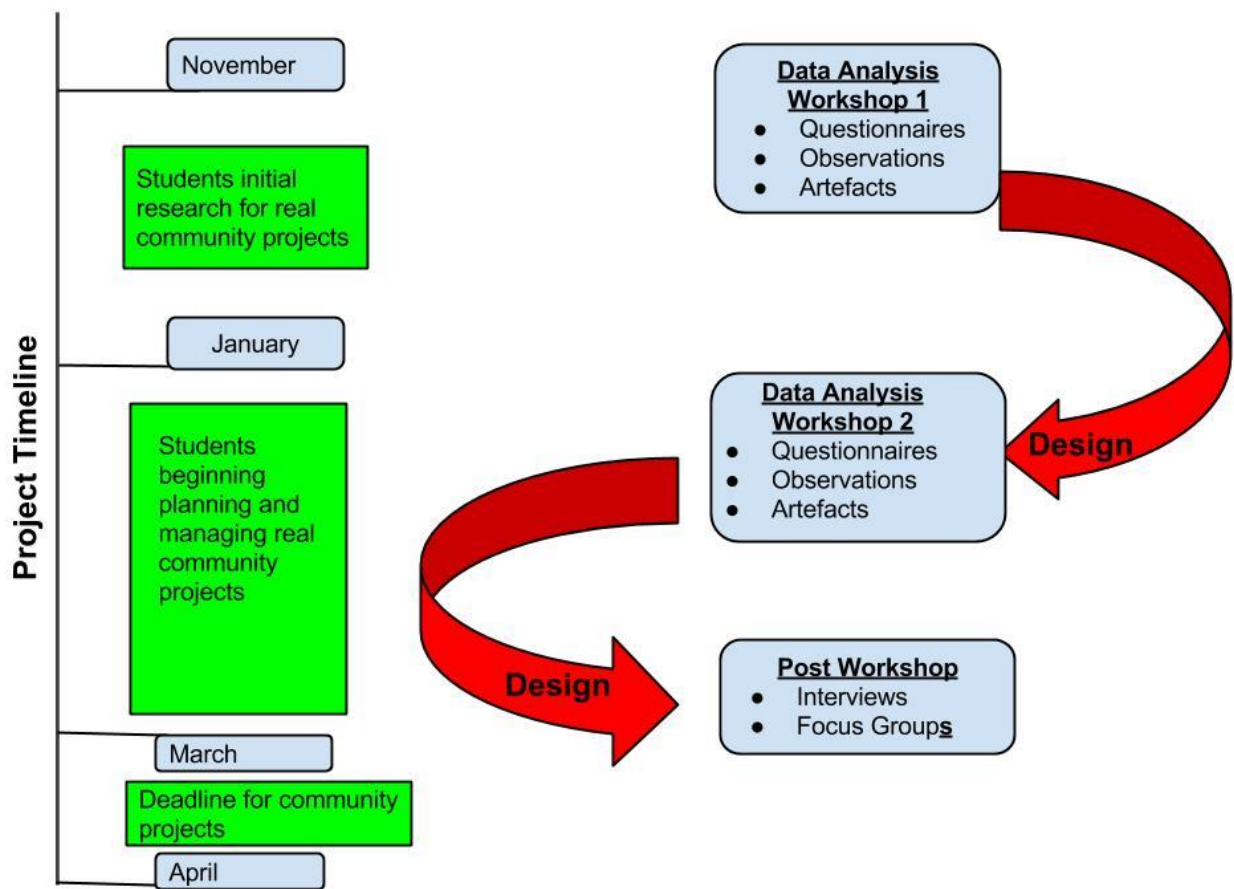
Project Timeline

November

Students initial research for real community projects

January

Students beginning planning and managing real community projects

March

Deadline for community projects

April

Data Analysis Workshop 1
- Questionnaires
- Observations
- Artefacts

Design

Data Analysis Workshop 2
- Questionnaires
- Observations
- Artefacts

Design

Post Workshop
- Interviews
- Focus Groups